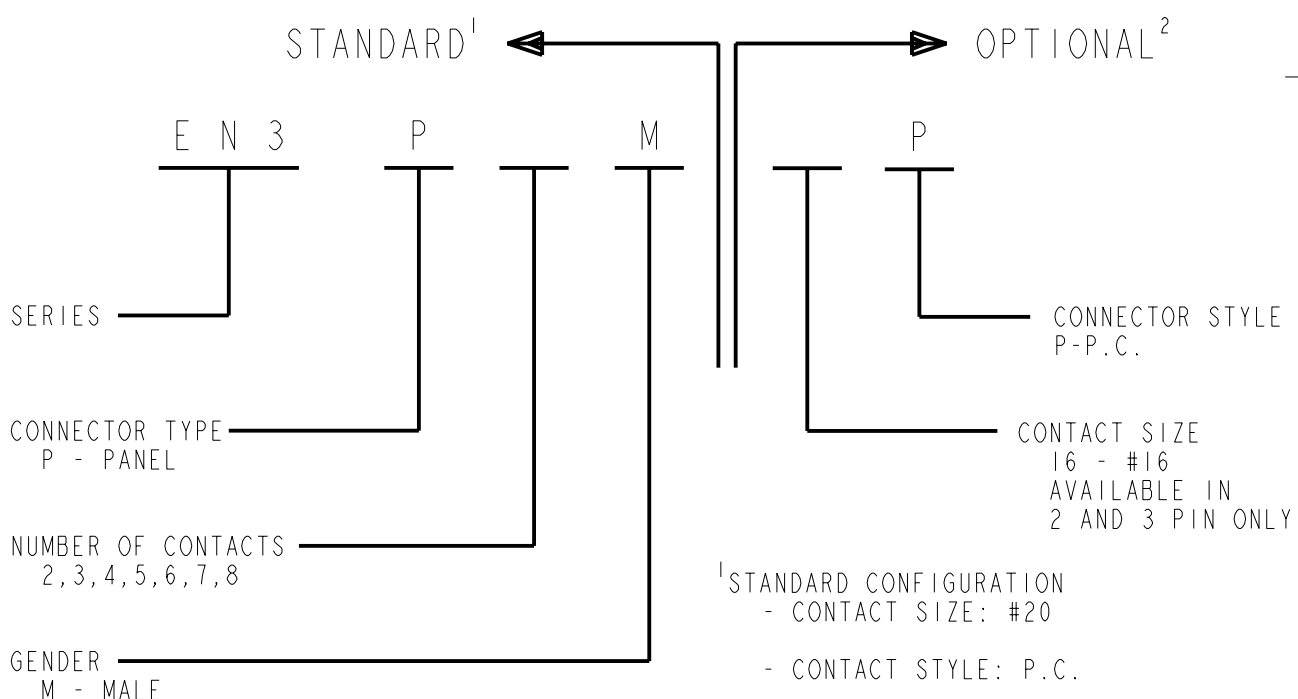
STANDARD$^{1}$

OPTIONAL$^{2}$

EN3 P M P

SERIES

CONNECTOR TYPE
P - PANEL

NUMBER OF CONTACTS
2,3,4,5,6,7,8

GENDER
M - MALE

CONNECTOR STYLE
P-P.C.

CONTACT SIZE
16 - #16
AVAILABLE IN
2 AND 3 PIN ONLY

$^{1}$STANDARD CONFIGURATION
- CONTACT SIZE: #20

- CONTACT STYLE: P.C.